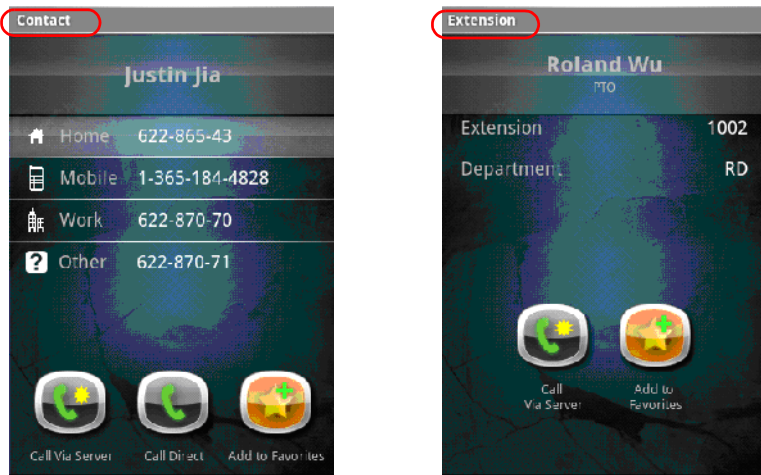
Contact

Justin Jia

Home 622-865-43

Mobile 1-365-184-4828

Work 622-870-70

Other 622-870-71

Call Via Server

Call Direct

Add to Favorites

Extension

Roland Wu

PTO

Extension 1002

Department RD

Call Via Server

Add to Favorites